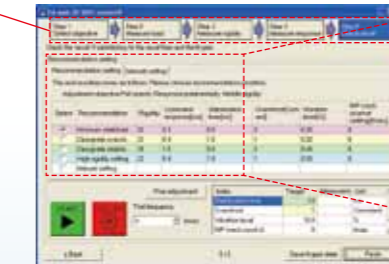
Step 1
Step 2
Step 3
Step 4
Step 5

Recommendation setting

Select

Recommendation

Rigidity

Command response

Vibration level

Overshoot

Status

Overshoot

Vibration level

Fine adjustment

Back

Save

Finish